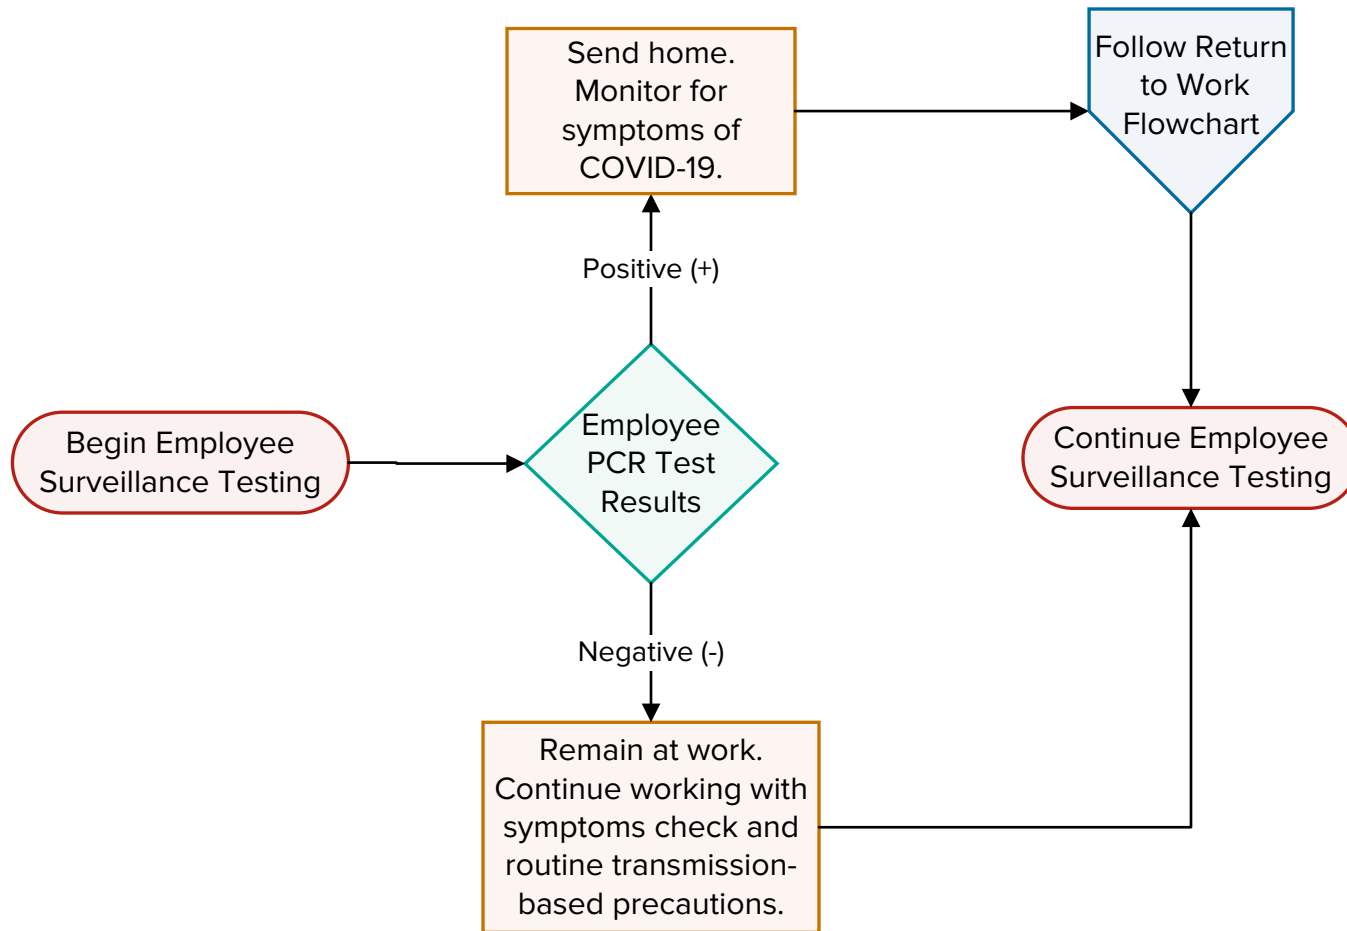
Send home. Monitor for symptoms of COVID-19.

Follow Return to Work Flowchart

Positive (+)

Begin Employee Surveillance Testing

Employee PCR Test Results

Continue Employee Surveillance Testing

Negative (-)

Remain at work. Continue working with symptoms check and routine transmission-based precautions.